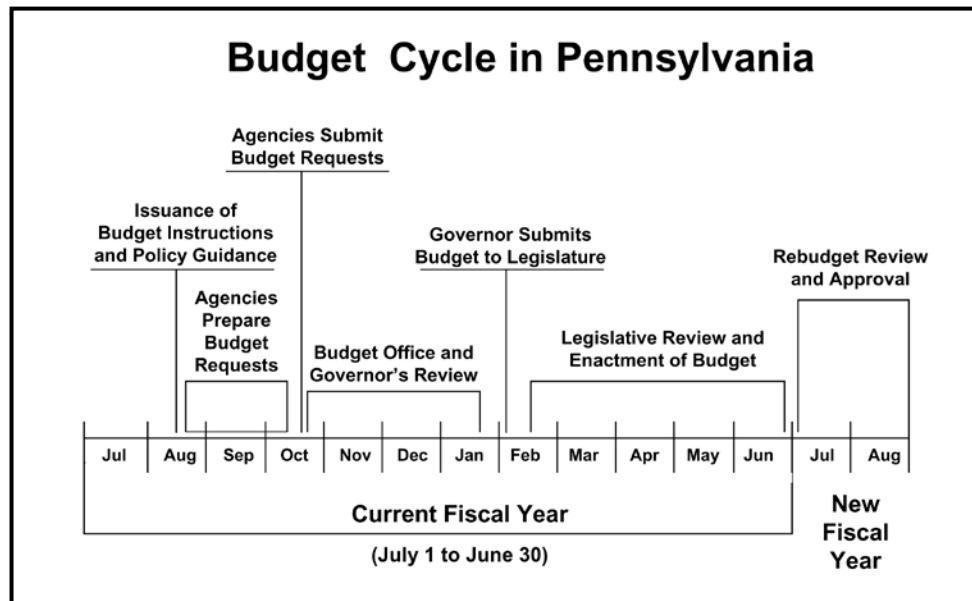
Budget Cycle in Pennsylvania

Agencies Submit Budget Requests

Issuance of Budget Instructions and Policy Guidance

Governor Submits Budget to Legislature

Rebudget Review and Approval

Agencies Prepare Budget Requests

Budget Office and Governor's Review

Legislative Review and Enactment of Budget

| Jul | Aug | Sep | Oct | Nov | Dec | Jan | Feb | Mar | Apr | May | Jun | Jul | Aug |
|---|---|---|---|---|---|---|---|---|---|---|---|---|---|

Current Fiscal Year

(July 1 to June 30)

New Fiscal Year